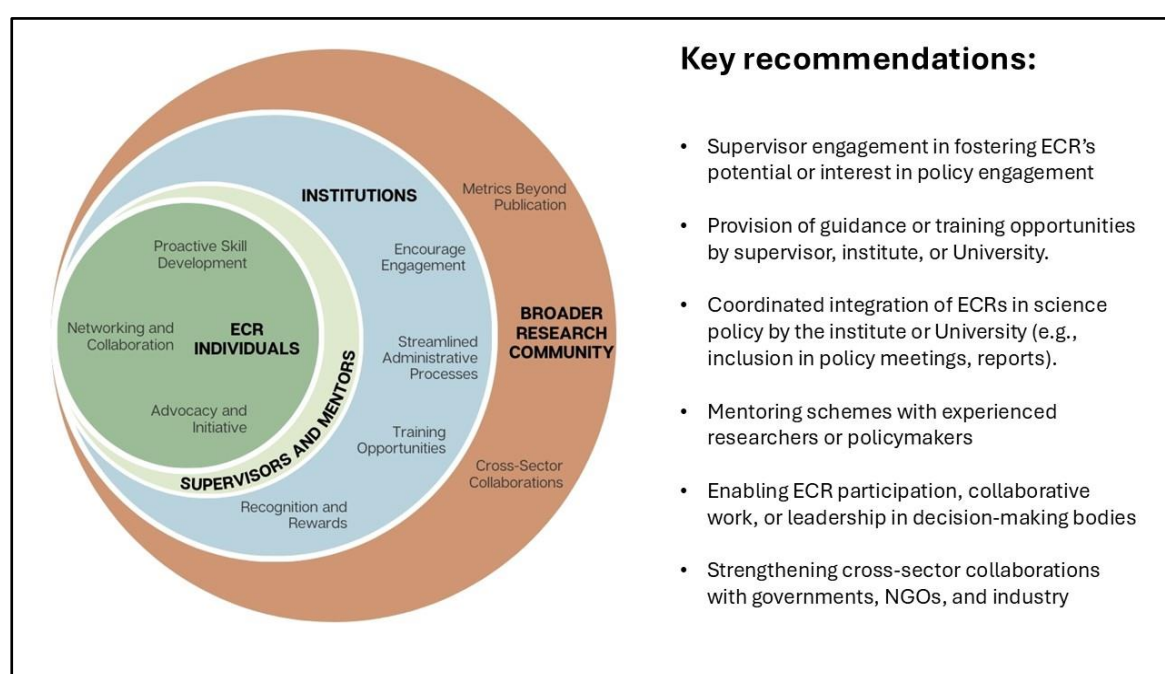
ECR INDIVIDUALS

Proactive Skill Development

Networking and Collaboration

Advocacy and Initiative

SUPERVISORS AND MENTORS

INSTITUTIONS

Encourage Engagement

Streamlined Administrative Processes

Training Opportunities

Recognition and Rewards

BROADER RESEARCH COMMUNITY

Metrics Beyond Publication

Cross-Sector Collaborations

Key recommendations:

• Supervisor engagement in fostering ECR's potential or interest in policy engagement

• Provision of guidance or training opportunities by supervisor, institute, or University.

• Coordinated integration of ECRs in science policy by the institute or University (e.g., inclusion in policy meetings, reports).

• Mentoring schemes with experienced researchers or policymakers

• Enabling ECR participation, collaborative work, or leadership in decision-making bodies

• Strengthening cross-sector collaborations with governments, NGOs, and industry